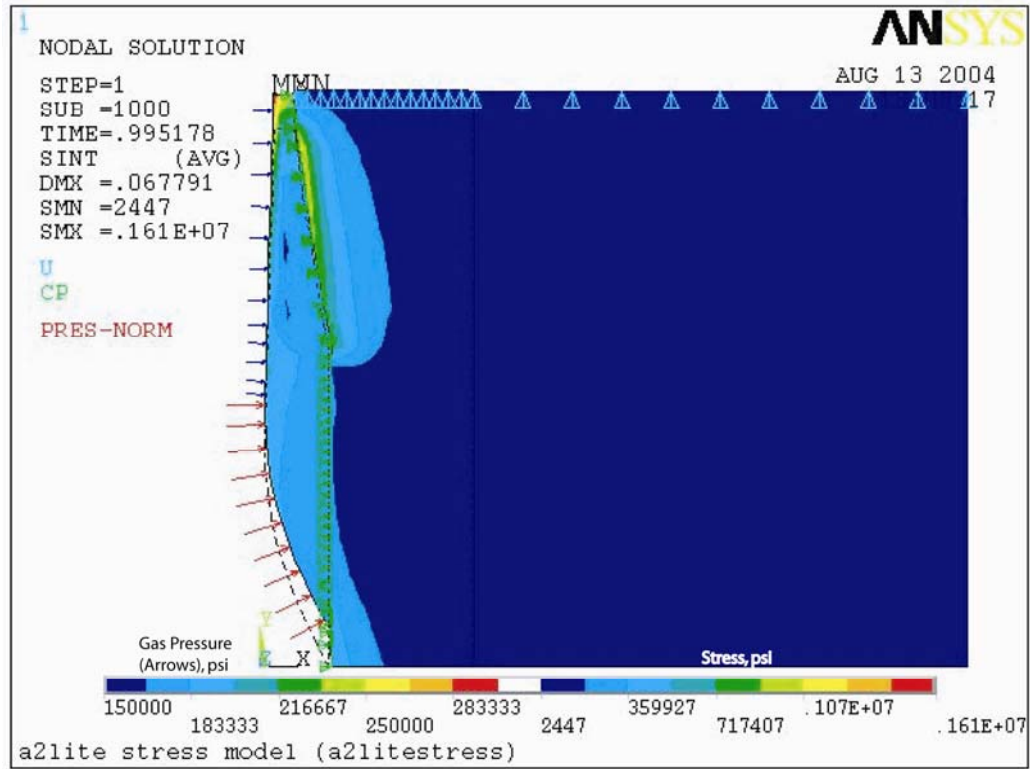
1

NODAL SOLUTION

STEP=1
SUB =1000
TIME=.995178
SINT (AVG)
DMX =.067791
SMN =2447
SMX =.161E+07

U
CP

PRES-NORM

ANSYS

AUG 13 2004
17

MMN

Y
Z X

Gas Pressure (Arrows), psi

Stress, psi

150000
183333
216667
250000
283333
2447
359927
717407
.107E+07
.161E+07

a2lite stress model (a2litestress)